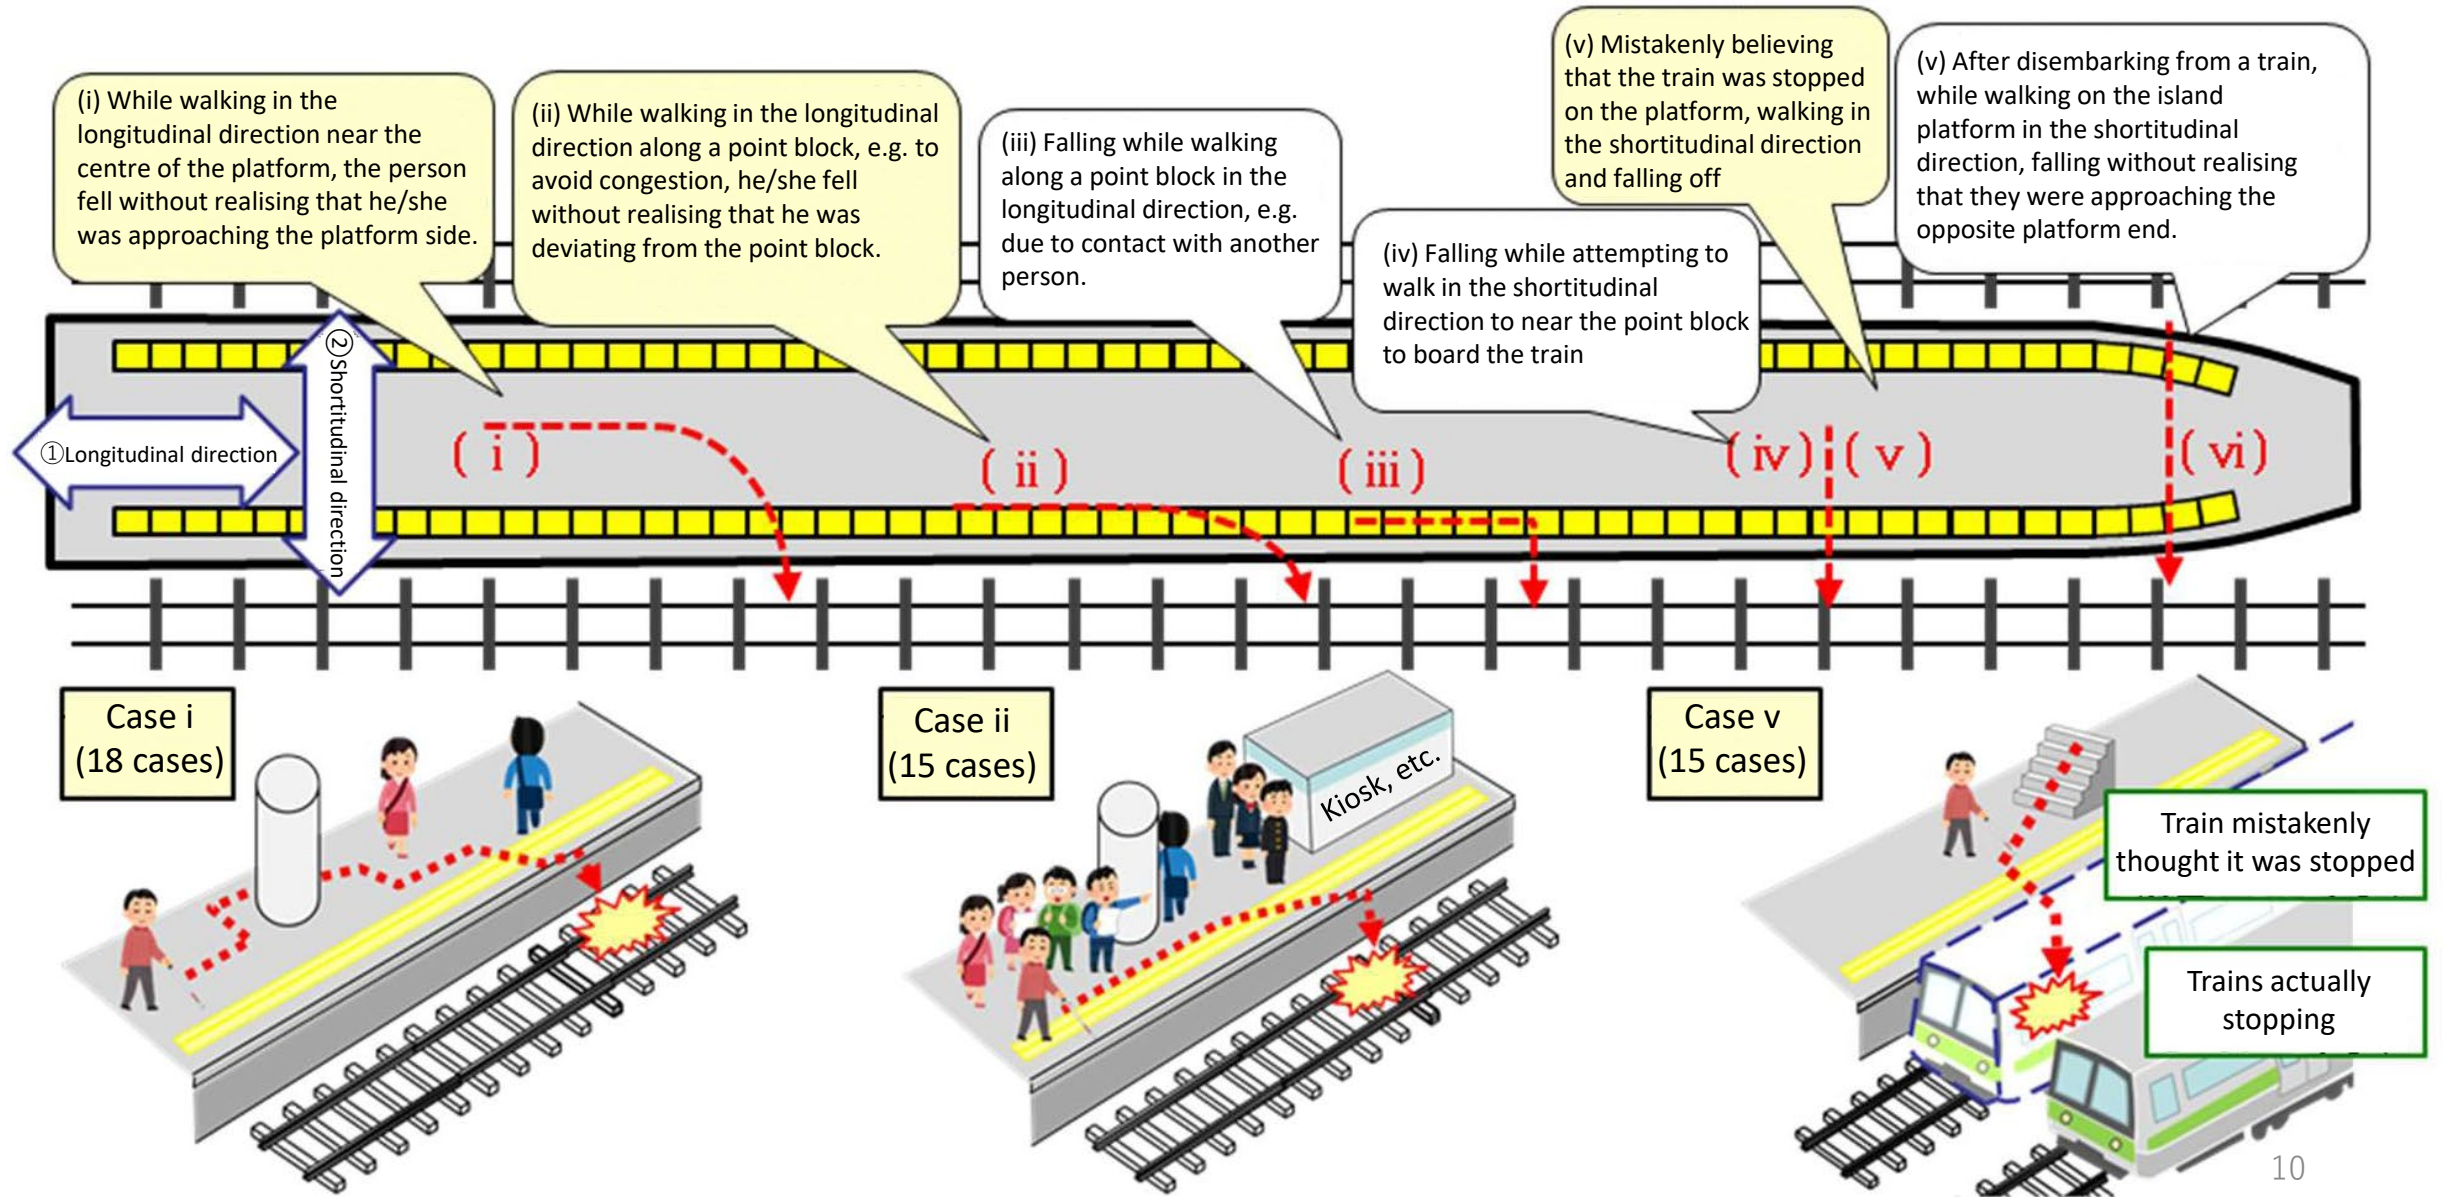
(i) While walking in the longitudinal direction near the centre of the platform, the person fell without realising that he/she was approaching the platform side.

(ii) While walking in the longitudinal direction along a point block, e.g. to avoid congestion, he/she fell without realising that he was deviating from the point block.

(iii) Falling while walking along a point block in the longitudinal direction, e.g. due to contact with another person.

(v) Mistakenly believing that the train was stopped on the platform, walking in the shortitudinal direction and falling off

(iv) Falling while attempting to walk in the shortitudinal direction to near the point block to board the train

(v) After disembarking from a train, while walking on the island platform in the shortitudinal direction, falling without realising that they were approaching the opposite platform end.

①Longitudinal direction

②Shortitudinal direction

( i )

( ii )

( iii )

( iv )

( v )

( vi )

Case i
(18 cases)

Case ii
(15 cases)

Kiosk, etc.

Case v
(15 cases)

Train mistakenly thought it was stopped

Trains actually stopping

10